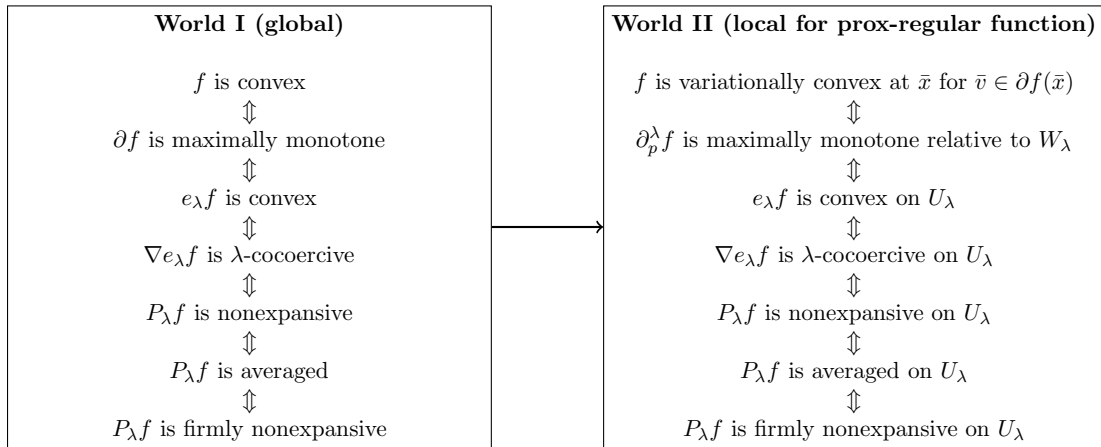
**World I (global)**

$f$ is convex
$\Updownarrow$
$\partial f$ is maximally monotone
$\Updownarrow$
$e_\lambda f$ is convex
$\Updownarrow$
$\nabla e_\lambda f$ is $\lambda$-cocoercive
$\Updownarrow$
$P_\lambda f$ is nonexpansive
$\Updownarrow$
$P_\lambda f$ is averaged
$\Updownarrow$
$P_\lambda f$ is firmly nonexpansive

**World II (local for prox-regular function)**

$f$ is variationally convex at $\bar{x}$ for $\bar{v} \in \partial f(\bar{x})$
$\Updownarrow$
$\partial_p^\lambda f$ is maximally monotone relative to $W_\lambda$
$\Updownarrow$
$e_\lambda f$ is convex on $U_\lambda$
$\Updownarrow$
$\nabla e_\lambda f$ is $\lambda$-cocoercive on $U_\lambda$
$\Updownarrow$
$P_\lambda f$ is nonexpansive on $U_\lambda$
$\Updownarrow$
$P_\lambda f$ is averaged on $U_\lambda$
$\Updownarrow$
$P_\lambda f$ is firmly nonexpansive on $U_\lambda$